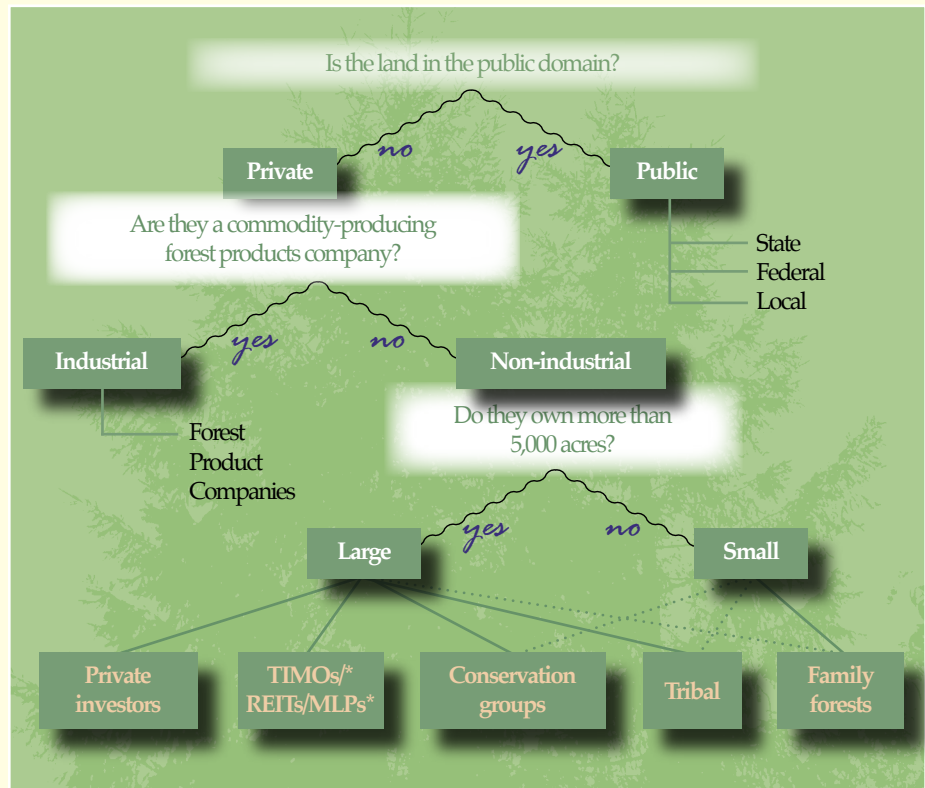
Is the land in the public domain?

Private no yes Public

State
Federal
Local

Are they a commodity-producing forest products company?

Industrial yes no Non-industrial

Forest
Product
Companies

Do they own more than 5,000 acres?

Large yes no Small

Private investors

TIMOs/* REITs/MLPs*

Conservation groups

Tribal

Family forests